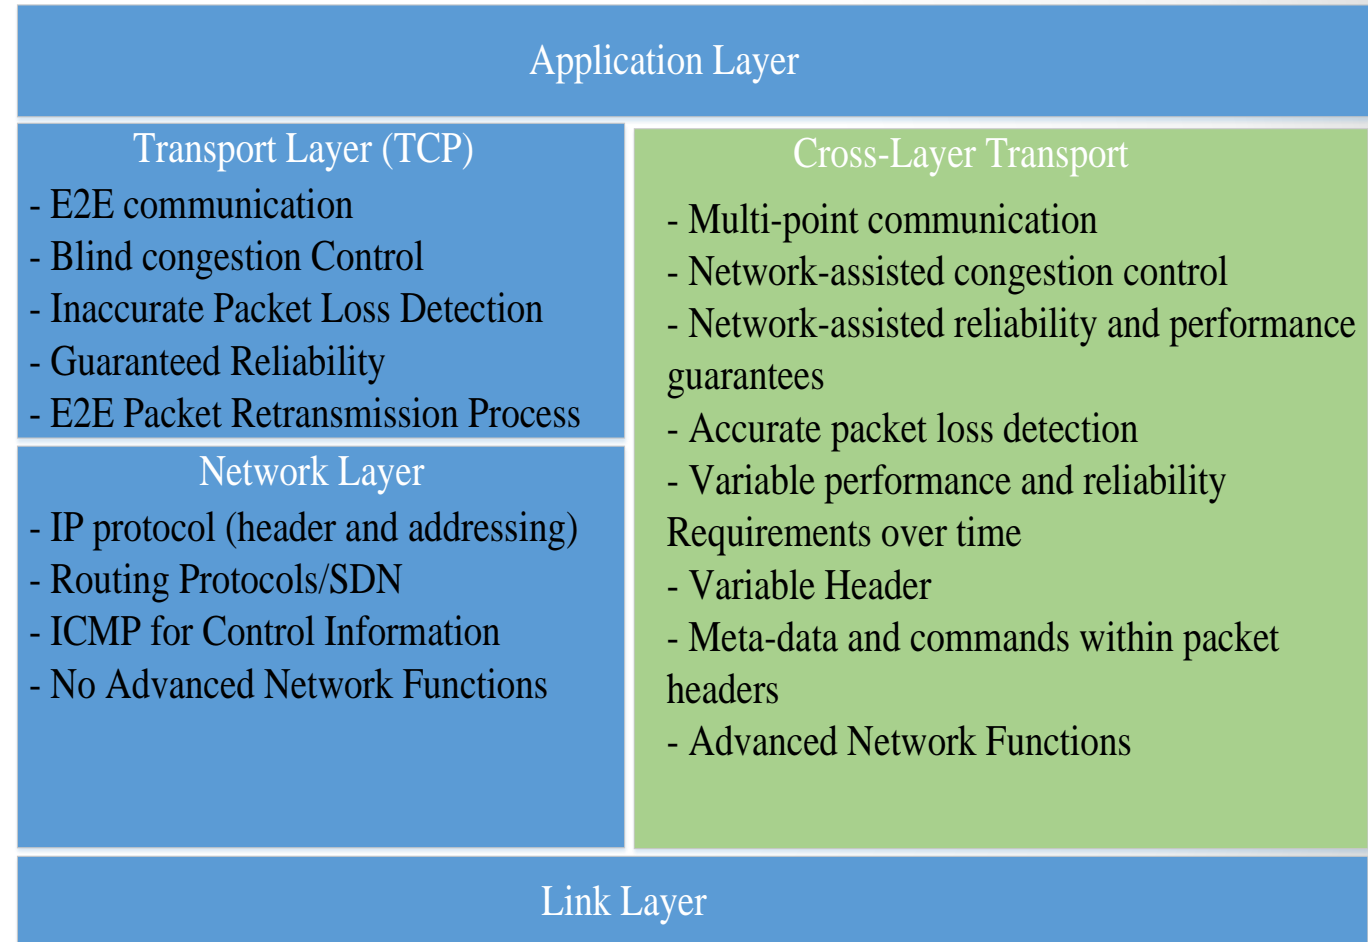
Application Layer

Transport Layer (TCP)
- E2E communication
- Blind congestion Control
- Inaccurate Packet Loss Detection
- Guaranteed Reliability
- E2E Packet Retransmission Process

Network Layer
- IP protocol (header and addressing)
- Routing Protocols/SDN
- ICMP for Control Information
- No Advanced Network Functions

Cross-Layer Transport
- Multi-point communication
- Network-assisted congestion control
- Network-assisted reliability and performance guarantees
- Accurate packet loss detection
- Variable performance and reliability Requirements over time
- Variable Header
- Meta-data and commands within packet headers
- Advanced Network Functions

Link Layer